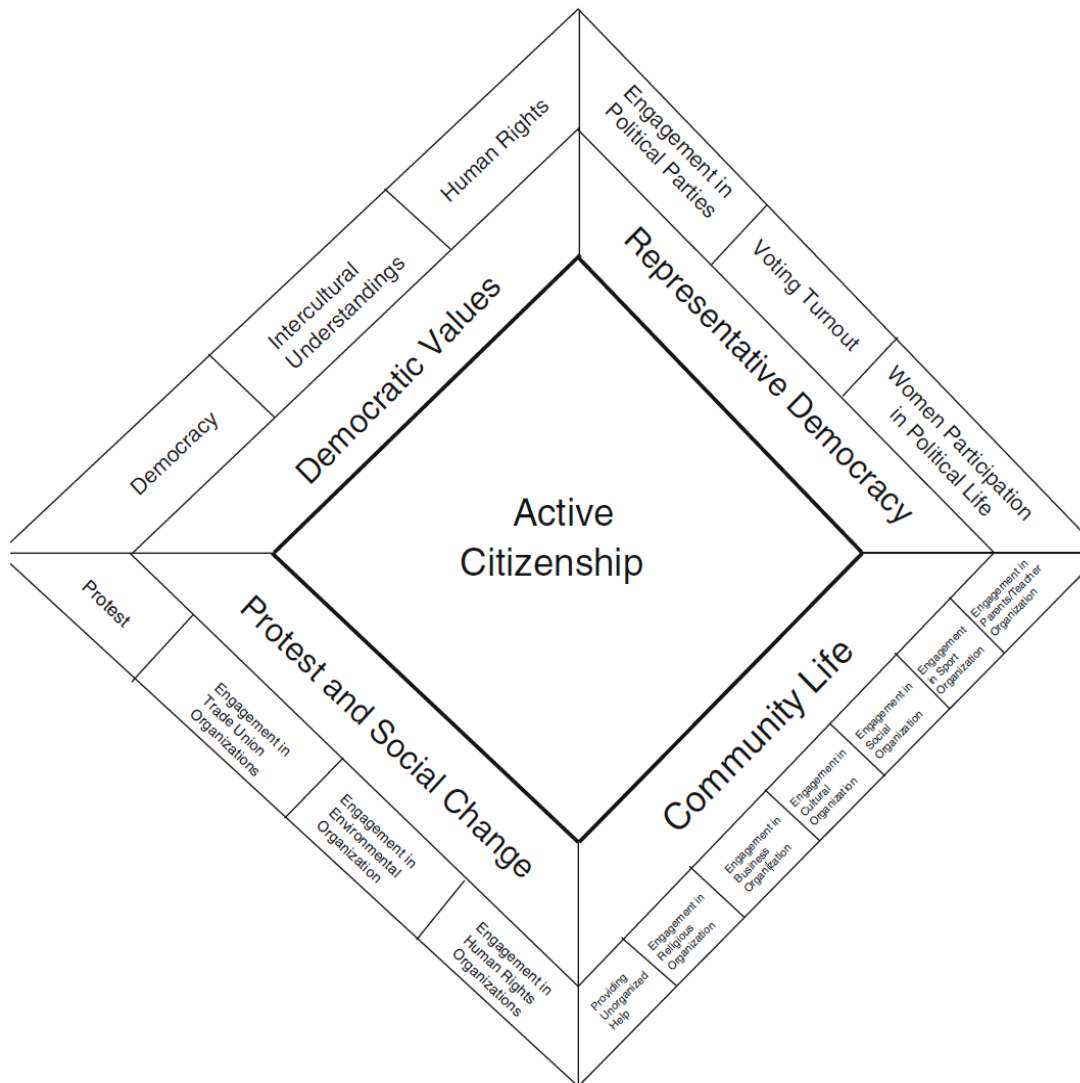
Active Citizenship

Democratic Values

Democracy

Intercultural Understandings

Human Rights

Representative Democracy

Engagement in Political Parties

Voting Turnout

Women Participation in Political Life

Community Life

Engagement in Parents/Teacher Organization

Engagement in Sport Organization

Engagement in Social Organization

Engagement in Cultural Organization

Engagement in Business Organization

Engagement in Religious Organization

Providing Unorganized Help

Protest and Social Change

Protest

Engagement in Trade Union Organizations

Engagement in Environmental Organization

Engagement in Human Rights Organizations